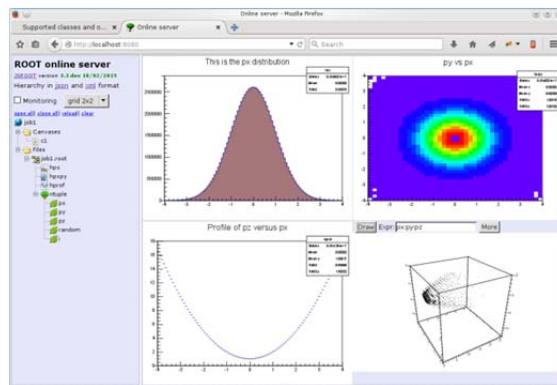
Online server - Mozilla Firefox

Supported classes and o... ×

Online server ×

http://localhost:8080

Search

ROOT online server

JSROOT version 3.3 dev 10/02/2015

Hierarchy in json and xml format

Monitoring

grid 2x2

open all close all reload clear

job1

Canvases

c1

Files

job1.root

hpx

hpxpy

hprof

ntuple

px

py

pz

random

i

This is the px distribution

py vs px

Profile of pz versus px

Draw

Expr

px:py:pz

More